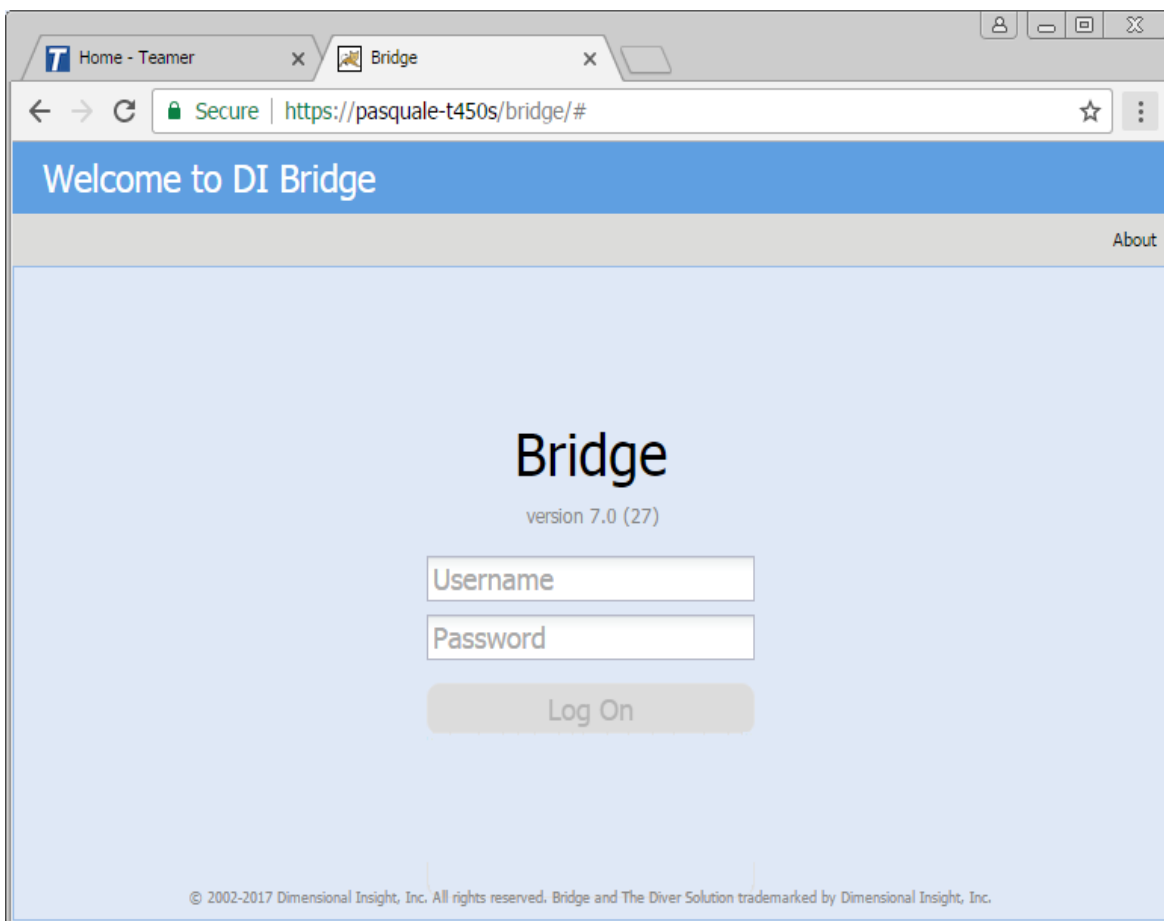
Home - Teamer

Bridge

Secure | https://pasquale-t450s/bridge/#

Welcome to DI Bridge

About

Bridge

version 7.0 (27)

Username

Password

Log On

© 2002-2017 Dimensional Insight, Inc. All rights reserved. Bridge and The Diver Solution trademarked by Dimensional Insight, Inc.